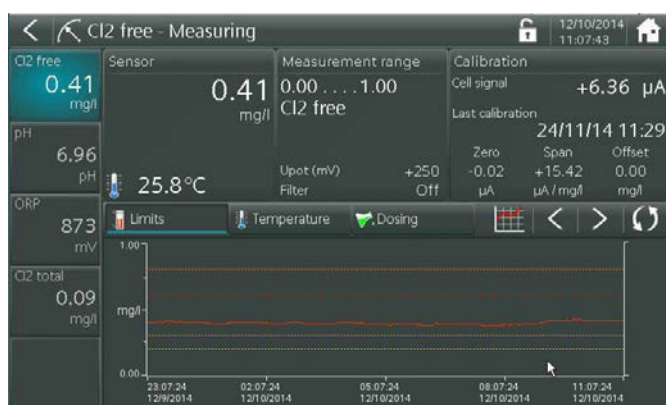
Cl2 free - Measuring

12/10/2014
11:07:43

Cl2 free
0.41
mg/l

pH
6.96
pH

ORP
873
mV

Cl2 total
0.09
mg/l

Sensor
0.41
mg/l
25.8°C

Measurement range
0.00 . . . . 1.00
Cl2 free
Upot (mV) +250
Filter Off

Calibration
Cell signal +6.36 µA
Last calibration
24/11/14 11:29

| Zero | Span | Offset |
|---|---|---|
| -0.02 | +15.42 | 0.00 |
| µA | µA / mg/l | mg/l |

Limits
Temperature
Dosing

1.00
mg/l
0.00

23:07:24 12/9/2014
02:07:24 12/10/2014
05:07:24 12/10/2014
08:07:24 12/10/2014
11:07:24 12/10/2014